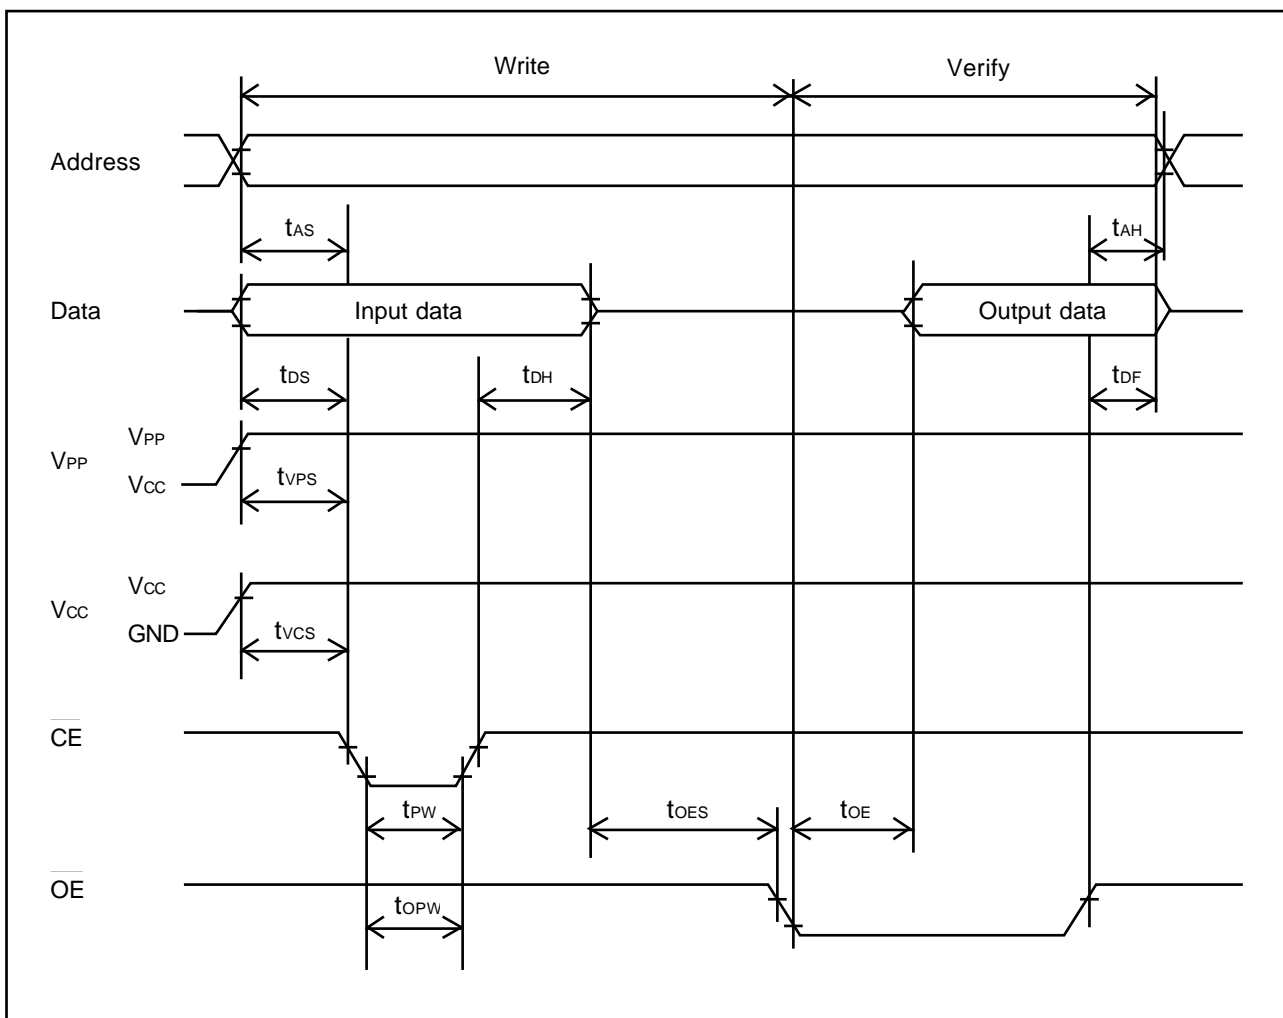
Write

Verify

Address

$t_{AS}$

$t_{AH}$

Data

Input data

Output data

$t_{DS}$

$t_{DH}$

$t_{DF}$

$V_{PP}$

$V_{PP}$

$V_{CC}$

$t_{VPS}$

$V_{CC}$

$V_{CC}$

GND

$t_{VCS}$

$\overline{CE}$

$t_{PW}$

$t_{OES}$

$t_{OE}$

$\overline{OE}$

$t_{OPW}$